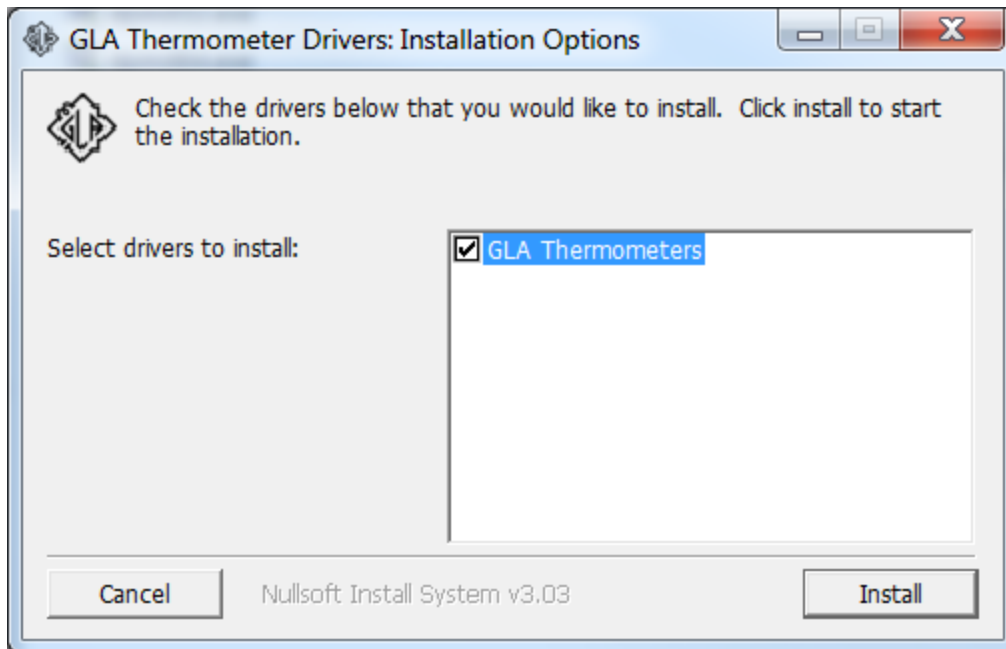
GLA Thermometer Drivers: Installation Options

GLA

Check the drivers below that you would like to install. Click install to start the installation.

Select drivers to install:

GLA Thermometers

Cancel

Nullsoft Install System v3.03

Install